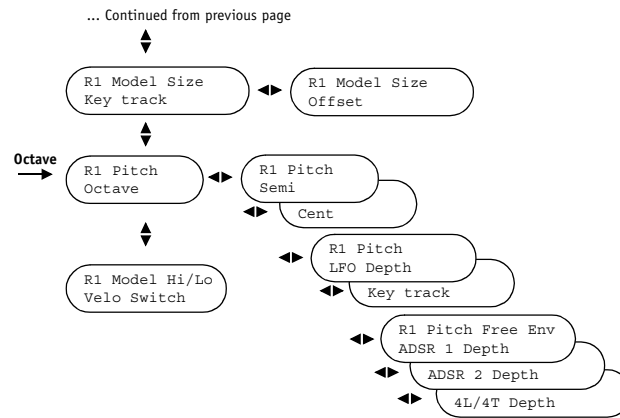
... Continued from previous page

R1 Model Size
Key track

R1 Model Size
Offset

Octave

R1 Pitch
Octave

R1 Pitch
Semi

Cent

R1 Pitch
LFO Depth

Key track

R1 Model Hi/Lo
Velo Switch

R1 Pitch Free Env
ADSR 1 Depth

ADSR 2 Depth

4L/4T Depth